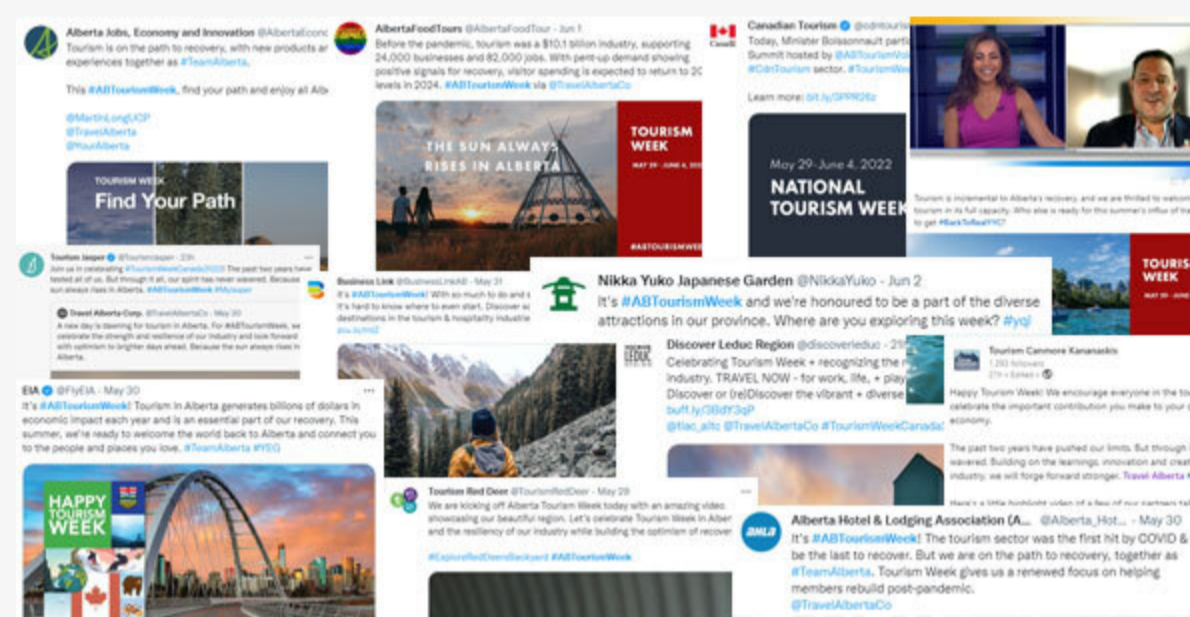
Alberta Jobs, Economy and Innovation @AlbertaEcon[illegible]

Tourism is on the path to recovery, with new products ar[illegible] experiences together as #TeamAlberta.

This #ABTourismWeek, find your path and enjoy all Alb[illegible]

@MartinLongUCP
@TravelAlberta
@YourAlberta

TOURISM WEEK
Find Your Path

AlbertaFoodTours @AlbertaFoodTour · Jun 1

Before the pandemic, tourism was a $10.1 billion industry, supporting 24,000 businesses and 82,000 jobs. With pent-up demand showing positive signals for recovery, visitor spending is expected to return to 20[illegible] levels in 2024. #ABTourismWeek via @TravelAlbertaCo

THE SUN ALWAYS RISES IN ALBERTA

TOURISM WEEK
MAY 29 - JUNE 4, 2022
#ABTOURISMWEEK

Canadian Tourism @cdntouris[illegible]

Today, Minister Boissonnault parti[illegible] Summit hosted by @ABTourism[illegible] #CdnTourism sector. #TourismWe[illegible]

Learn more: bit.ly/3PPR26z

May 29-June 4, 2022
NATIONAL TOURISM WEEK

Tourism is instrumental to Alberta's recovery, and we are thrilled to welcom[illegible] tourism in its full capacity. Who else is ready for this summer's influx of tra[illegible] to get #BackToRealYYC?

TOURIS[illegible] WEEK

Tourism Jasper @TourismJasper · 23h

Join us in celebrating #TourismWeekCanada2022! The past two years have tested all of us. But through it all, our spirit has never wavered. Because sun always rises in Alberta. #ABTourismWeek #MyJasper

Travel Alberta Corp. @TravelAlbertaCo

A new day is dawning for tourism in Alberta. For #ABTourismWeek, we celebrate the strength and resilience of our industry and look forward with optimism to brighter days ahead. Because the sun always rises in Alberta.

Business Link @BusinessLinkAB · May 31

It's #ABTourismWeek! With so much to do and s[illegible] It's hard to know where to even start. Discover wi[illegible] destinations in the tourism & hospitality industrie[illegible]
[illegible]

Nikka Yuko Japanese Garden @NikkaYuko · Jun 2

It's #ABTourismWeek and we're honoured to be a part of the diverse attractions in our province. Where are you exploring this week? #yql

Discover Leduc Region @discoverleduc · 2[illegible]

Celebrating Tourism Week + recognizing the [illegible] industry. TRAVEL NOW - for work, life, + play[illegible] Discover or (re)Discover the vibrant + diverse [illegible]
buff.ly/3BdY3gP
@tiac_aitc @TravelAlbertaCo #TourismWeekCanada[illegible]

Tourism Canmore Kananaskis

Happy Tourism Week! We encourage everyone in the to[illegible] celebrate the important contribution you make to your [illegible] economy.

The past two years have pushed our limits. But through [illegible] wavered. Building on the learnings, innovation and creat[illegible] industry, we will forge forward stronger. Travel Alberta

EIA @FlyEIA · May 30

It's #ABTourismWeek! Tourism in Alberta generates billions of dollars in economic impact each year and is an essential part of our recovery. This summer, we're ready to welcome the world back to Alberta and connect you to the people and places you love. #TeamAlberta #YEG

HAPPY TOURISM WEEK

Tourism Red Deer @TourismRedDeer · May 29

We are kicking off Alberta Tourism Week today with an amazing video showcasing our beautiful region. Let's celebrate Tourism Week in Alber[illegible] and the resiliency of our industry while building the optimism of recover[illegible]

#ExploreRedDeersBackyard #ABTourismWeek

Alberta Hotel & Lodging Association (A... @Alberta_Hot... · May 30

It's #ABTourismWeek! The tourism sector was the first hit by COVID & be the last to recover. But we are on the path to recovery, together as #TeamAlberta. Tourism Week gives us a renewed focus on helping members rebuild post-pandemic.
@TravelAlbertaCo